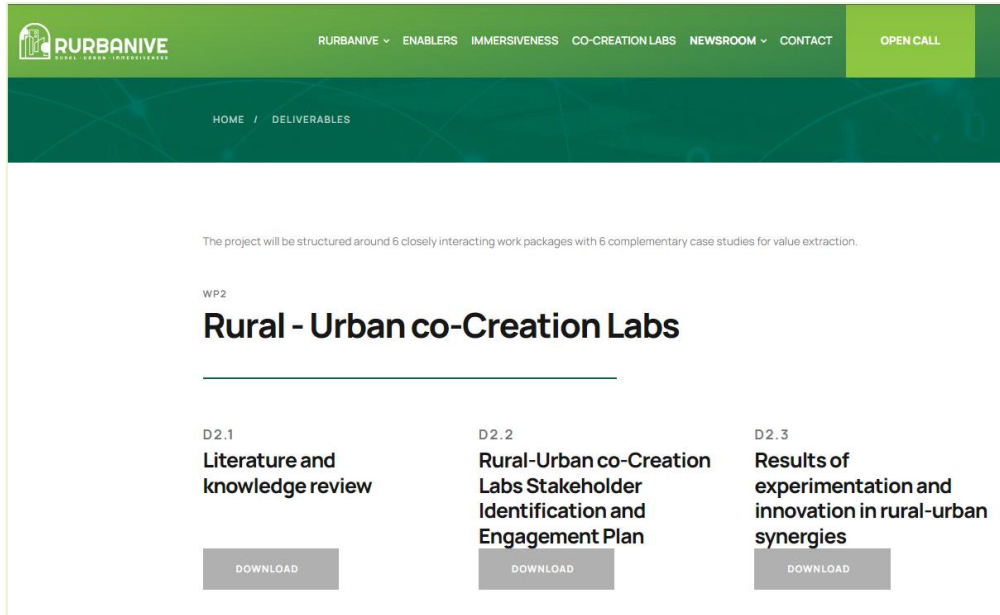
RURBANIVE
RURAL · URBAN · IMMERSIVENESS

RURBANIVE ˅ ENABLERS IMMERSIVENESS CO-CREATION LABS NEWSROOM ˅ CONTACT OPEN CALL

HOME / DELIVERABLES

The project will be structured around 6 closely interacting work packages with 6 complementary case studies for value extraction.

WP2

Rural - Urban co-Creation Labs

D2.1

Literature and knowledge review

DOWNLOAD

D2.2

Rural-Urban co-Creation Labs Stakeholder Identification and Engagement Plan

DOWNLOAD

D2.3

Results of experimentation and innovation in rural-urban synergies

DOWNLOAD